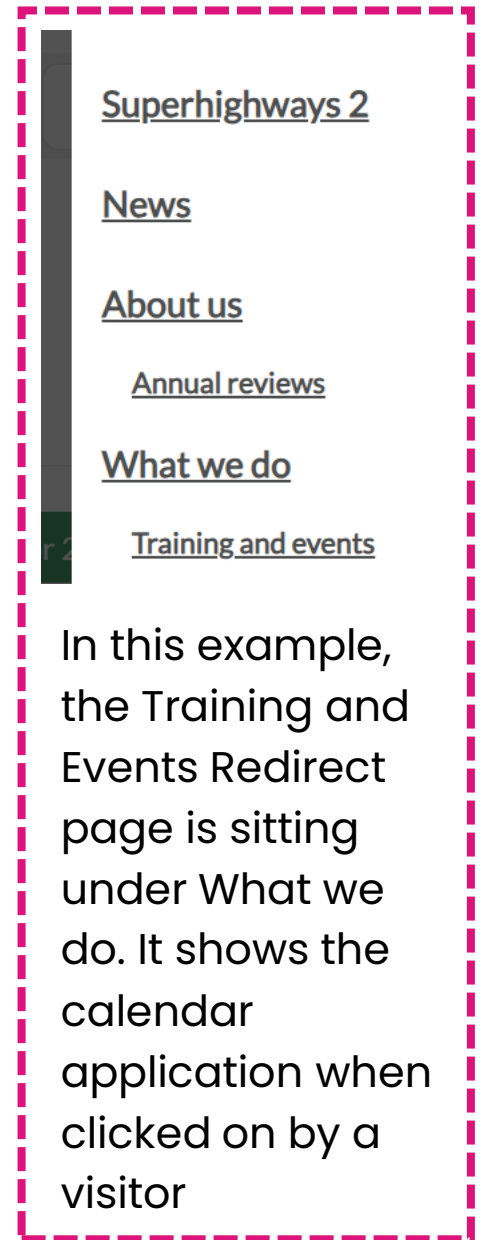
Superhighways 2

News

About us

Annual reviews

What we do

Training and events

r 2

In this example, the Training and Events Redirect page is sitting under What we do. It shows the calendar application when clicked on by a visitor